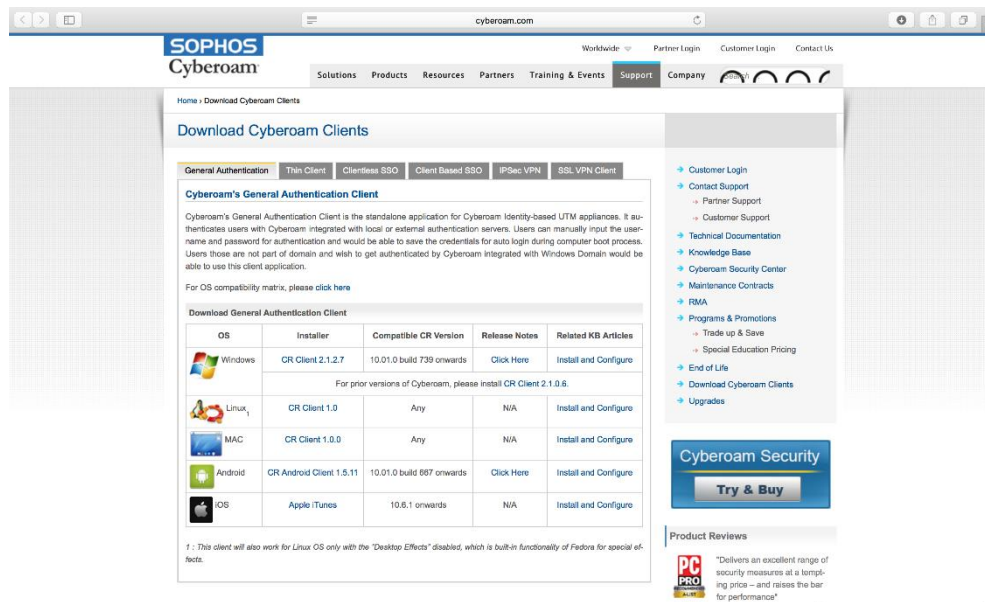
cyberoam.com

SOPHOS
Cyberoam

Worldwide Partner Login Customer Login Contact Us

Solutions Products Resources Partners Training & Events Support Company Search

Home › Download Cyberoam Clients

Download Cyberoam Clients

General Authentication Thin Client Clientless SSO Client Based SSO IPSec VPN SSL VPN Client

Cyberoam's General Authentication Client

Cyberoam's General Authentication Client is the standalone application for Cyberoam Identity-based UTM appliances. It authenticates users with Cyberoam integrated with local or external authentication servers. Users can manually input the username and password for authentication and would be able to save the credentials for auto login during computer boot process. Users those are not part of domain and wish to get authenticated by Cyberoam integrated with Windows Domain would be able to use this client application.

For OS compatibility matrix, please click here

Download General Authentication Client

| OS | Installer | Compatible CR Version | Release Notes | Related KB Articles |
|---|---|---|---|---|
| Windows | CR Client 2.1.2.7 | 10.01.0 build 739 onwards | Click Here | Install and Configure |
| | For prior versions of Cyberoam, please install CR Client 2.1.0.6. | | | |
| Linux$_1$ | CR Client 1.0 | Any | N/A | Install and Configure |
| MAC | CR Client 1.0.0 | Any | N/A | Install and Configure |
| Android | CR Android Client 1.5.11 | 10.01.0 build 667 onwards | Click Here | Install and Configure |
| iOS | Apple iTunes | 10.6.1 onwards | N/A | Install and Configure |

1 : This client will also work for Linux OS only with the "Desktop Effects" disabled, which is built-in functionality of Fedora for special effects.

Customer Login
Contact Support
Partner Support
Customer Support
Technical Documentation
Knowledge Base
Cyberoam Security Center
Maintenance Contracts
RMA
Programs & Promotions
Trade up & Save
Special Education Pricing
End of Life
Download Cyberoam Clients
Upgrades

Cyberoam Security
Try & Buy

Product Reviews

PC PRO

"Delivers an excellent range of security measures at a tempting price – and raises the bar for performance"